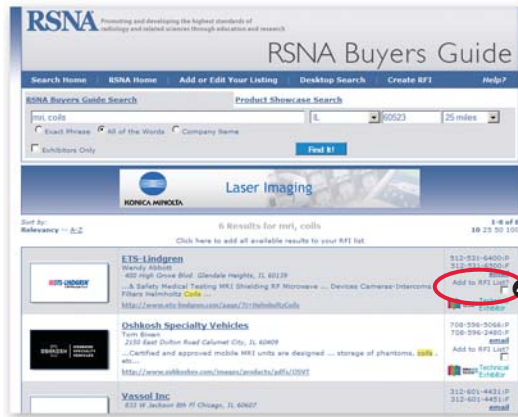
RSNA Promoting and developing the highest standards of radiology and related sciences through education and research

RSNA Buyers Guide

Search Home | RSNA Home | Add or Edit Your Listing | Desktop Search | Create RFI | Help?

RSNA Buyers Guide Search

Product Showcase Search

mri, coils

IL

60523

25 miles

Exact Phrase  All of the Words  Company Name

Exhibitors Only

Find It!

KONICA MINOLTA

Laser Imaging

Sort by: Relevancy -- A-Z

6 Results for mri, coils

1-6 of 6
10 25 50 100

Click here to add all available results to your RFI list

ETS-Lindgren
Wendy Abbott
400 High Grove Blvd. Glendale Heights, IL 60139
...& Safety Medical Testing MRI Shielding RF Microwave ... Devices Cameras-Intercoms Filters Helmholtz Coils ...
http://www.ets-lindgren.com/page/?i=HelmholtzCoils

312-531-6400:P
312-531-6500:F
Add to RFI List?
Technical Exhibitor

Oshkosh Specialty Vehicles
Tom Brown
2150 East Dolton Road Calumet City, IL 60409
...Certified and approved mobile MRI units are designed ... storage of phantoms, coils, etc...
http://www.oshkoshsv.com/images/products/pdfs/OSVT

708-596-5066:P
708-596-2480:F
email
Add to RFI List?
Technical Exhibitor

Vassol Inc
833 W Jackson 8th Fl Chicago, IL 60607

312-601-4451:P
312-601-4451:F
email